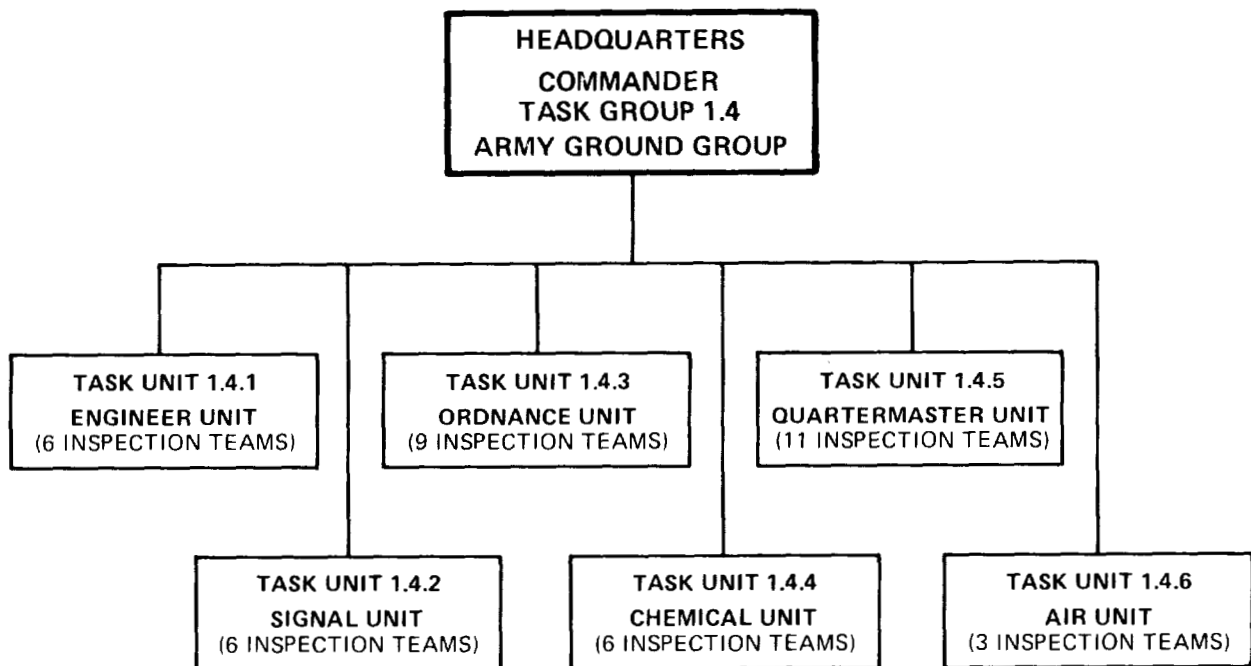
HEADQUARTERS
COMMANDER
TASK GROUP 1.4
ARMY GROUND GROUP

TASK UNIT 1.4.1
ENGINEER UNIT
(6 INSPECTION TEAMS)

TASK UNIT 1.4.3
ORDNANCE UNIT
(9 INSPECTION TEAMS)

TASK UNIT 1.4.5
QUARTERMASTER UNIT
(11 INSPECTION TEAMS)

TASK UNIT 1.4.2
SIGNAL UNIT
(6 INSPECTION TEAMS)

TASK UNIT 1.4.4
CHEMICAL UNIT
(6 INSPECTION TEAMS)

TASK UNIT 1.4.6
AIR UNIT
(3 INSPECTION TEAMS)